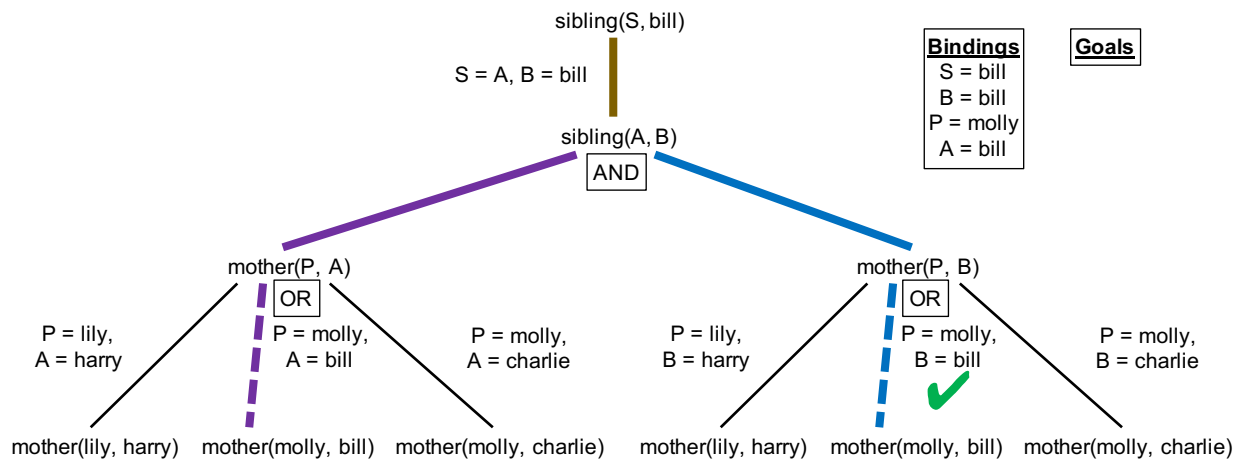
sibling(S, bill)

S = A, B = bill

sibling(A, B)

AND

Bindings
S = bill
B = bill
P = molly
A = bill

Goals

mother(P, A)

OR

P = lily,
A = harry

P = molly,
A = bill

P = molly,
A = charlie

mother(lily, harry) mother(molly, bill) mother(molly, charlie)

mother(P, B)

OR

P = lily,
B = harry

P = molly,
B = bill

P = molly,
B = charlie

mother(lily, harry) mother(molly, bill) mother(molly, charlie)